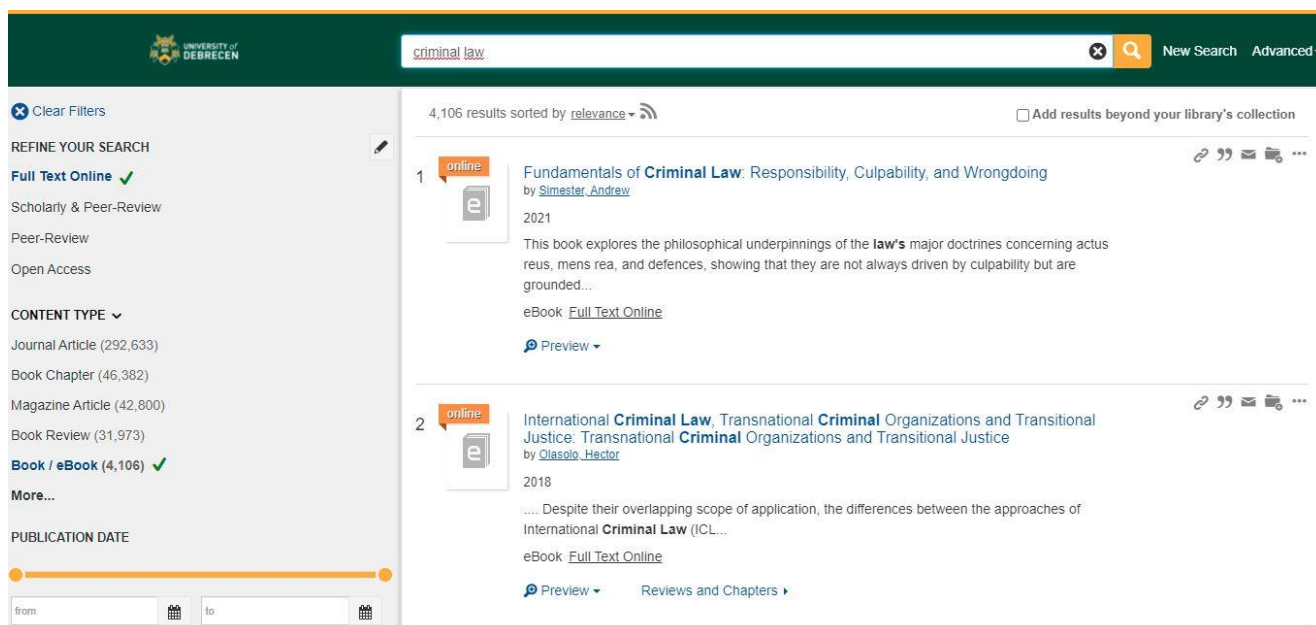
UNIVERSITY of DEBRECEN

criminal law

New Search Advanced

Clear Filters

REFINE YOUR SEARCH

Full Text Online

Scholarly & Peer-Review

Peer-Review

Open Access

CONTENT TYPE

Journal Article (292,633)

Book Chapter (46,382)

Magazine Article (42,800)

Book Review (31,973)

Book / eBook (4,106)

More...

PUBLICATION DATE

from

to

4,106 results sorted by relevance

Add results beyond your library's collection

1

online

Fundamentals of Criminal Law: Responsibility, Culpability, and Wrongdoing

by Simester, Andrew

2021

This book explores the philosophical underpinnings of the law's major doctrines concerning actus reus, mens rea, and defences, showing that they are not always driven by culpability but are grounded...

eBook Full Text Online

Preview

2

online

International Criminal Law, Transnational Criminal Organizations and Transitional Justice: Transnational Criminal Organizations and Transitional Justice

by Olasolo, Hector

2018

.... Despite their overlapping scope of application, the differences between the approaches of International Criminal Law (ICL...

eBook Full Text Online

Preview

Reviews and Chapters